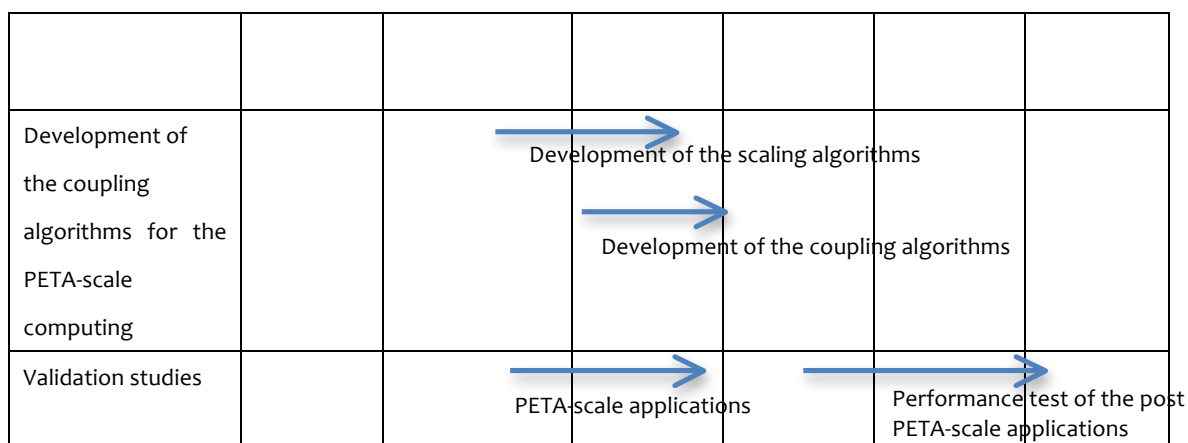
| | | | | | | |
|---|---|---|---|---|---|---|
| Development of the coupling algorithms for the PETA-scale computing | | Development of the scaling algorithms<br>Development of the coupling algorithms | | | | |
| Validation studies | | PETA-scale applications | | | Performance test of the post PETA-scale applications | |